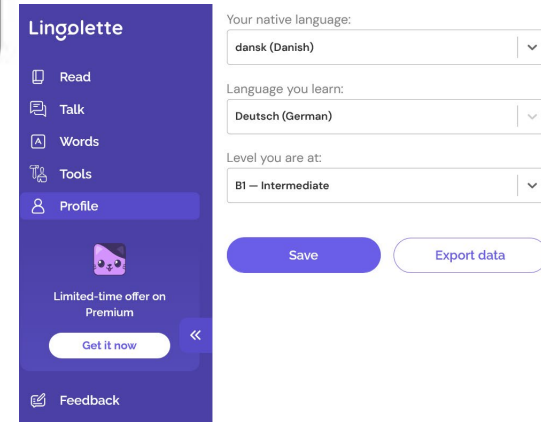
Lingolette

Read
Talk
Words
Tools
Profile

Limited-time offer on Premium

Get it now

«

Feedback

Your native language:
dansk (Danish)

Language you learn:
Deutsch (German)

Level you are at:
B1 — Intermediate

Save
Export data